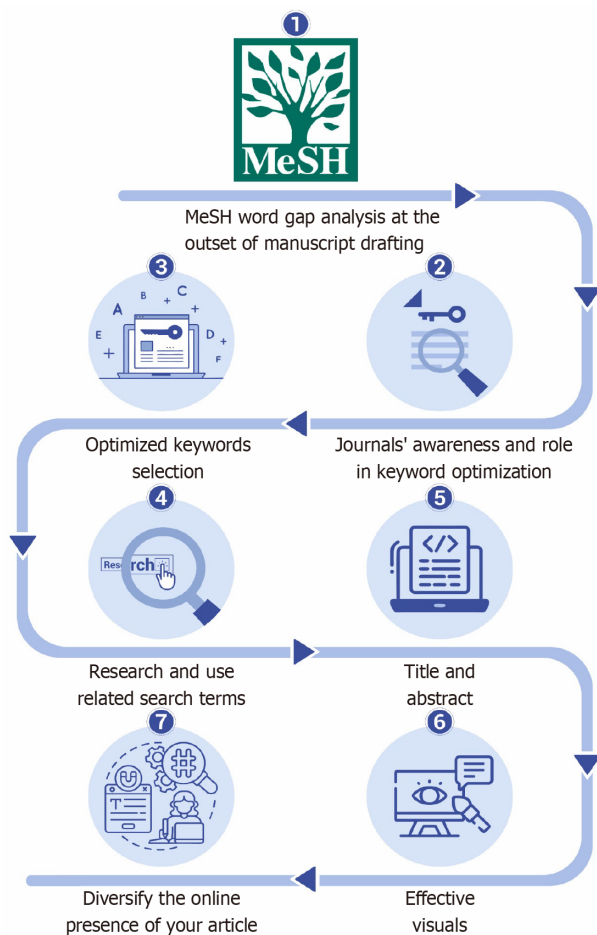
1

MeSH

MeSH word gap analysis at the outset of manuscript drafting

3

A B C D E F

2

Optimized keywords selection

Journals' awareness and role in keyword optimization

4

Research

5

</>

Research and use related search terms

Title and abstract

7

#

T

6

Diversify the online presence of your article

Effective visuals